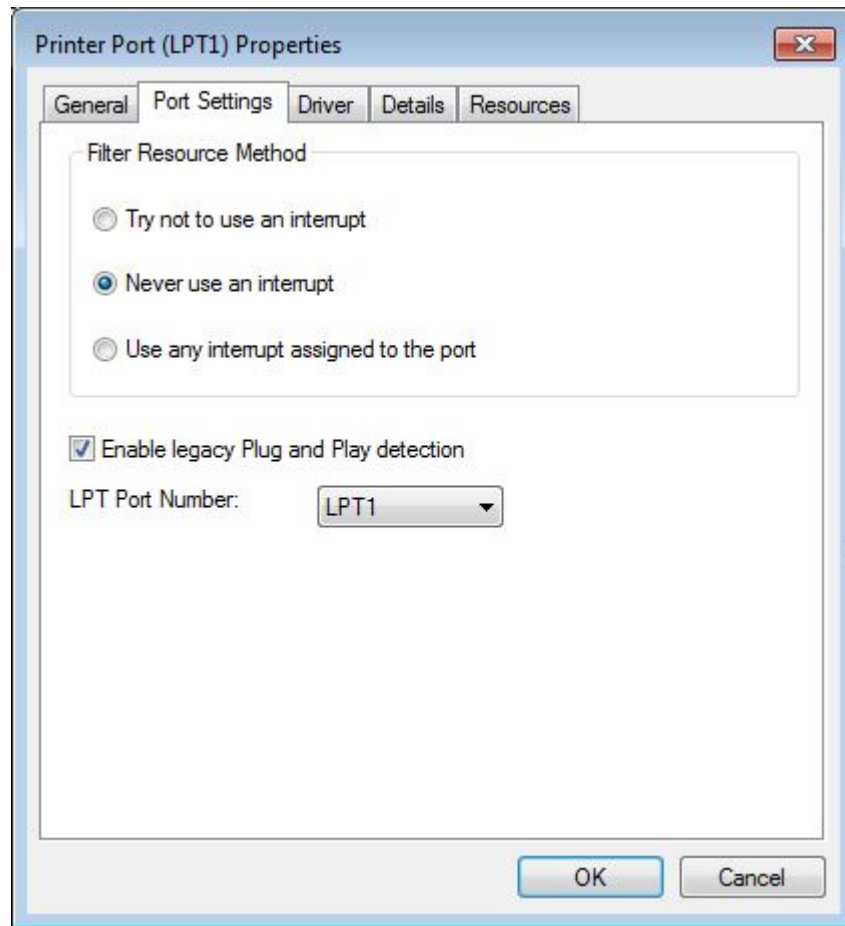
Printer Port (LPT1) Properties

General | Port Settings | Driver | Details | Resources

Filter Resource Method

Try not to use an interrupt

Never use an interrupt

Use any interrupt assigned to the port

Enable legacy Plug and Play detection

LPT Port Number: LPT1

OK | Cancel